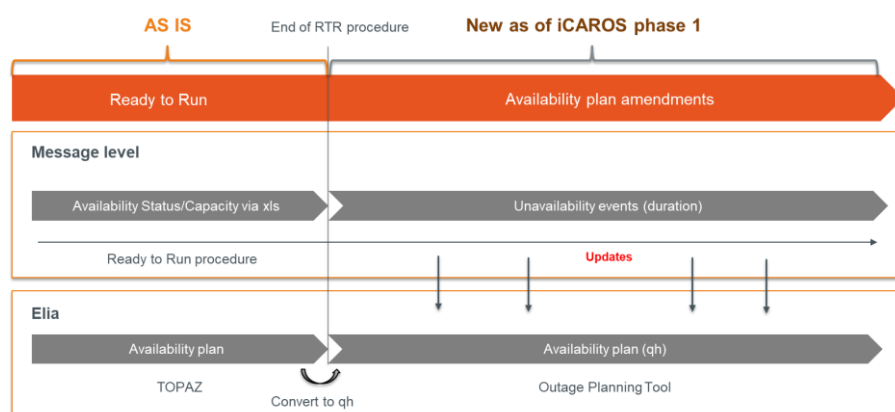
AS IS

End of RTR procedure

New as of iCAROS phase 1

Ready to Run

Availability plan amendments

Message level

Availability Status/Capacity via xls

Unavailability events (duration)

Ready to Run procedure

Updates

Elia

Availability plan

Availability plan (qh)

TOPAZ

Convert to qh

Outage Planning Tool